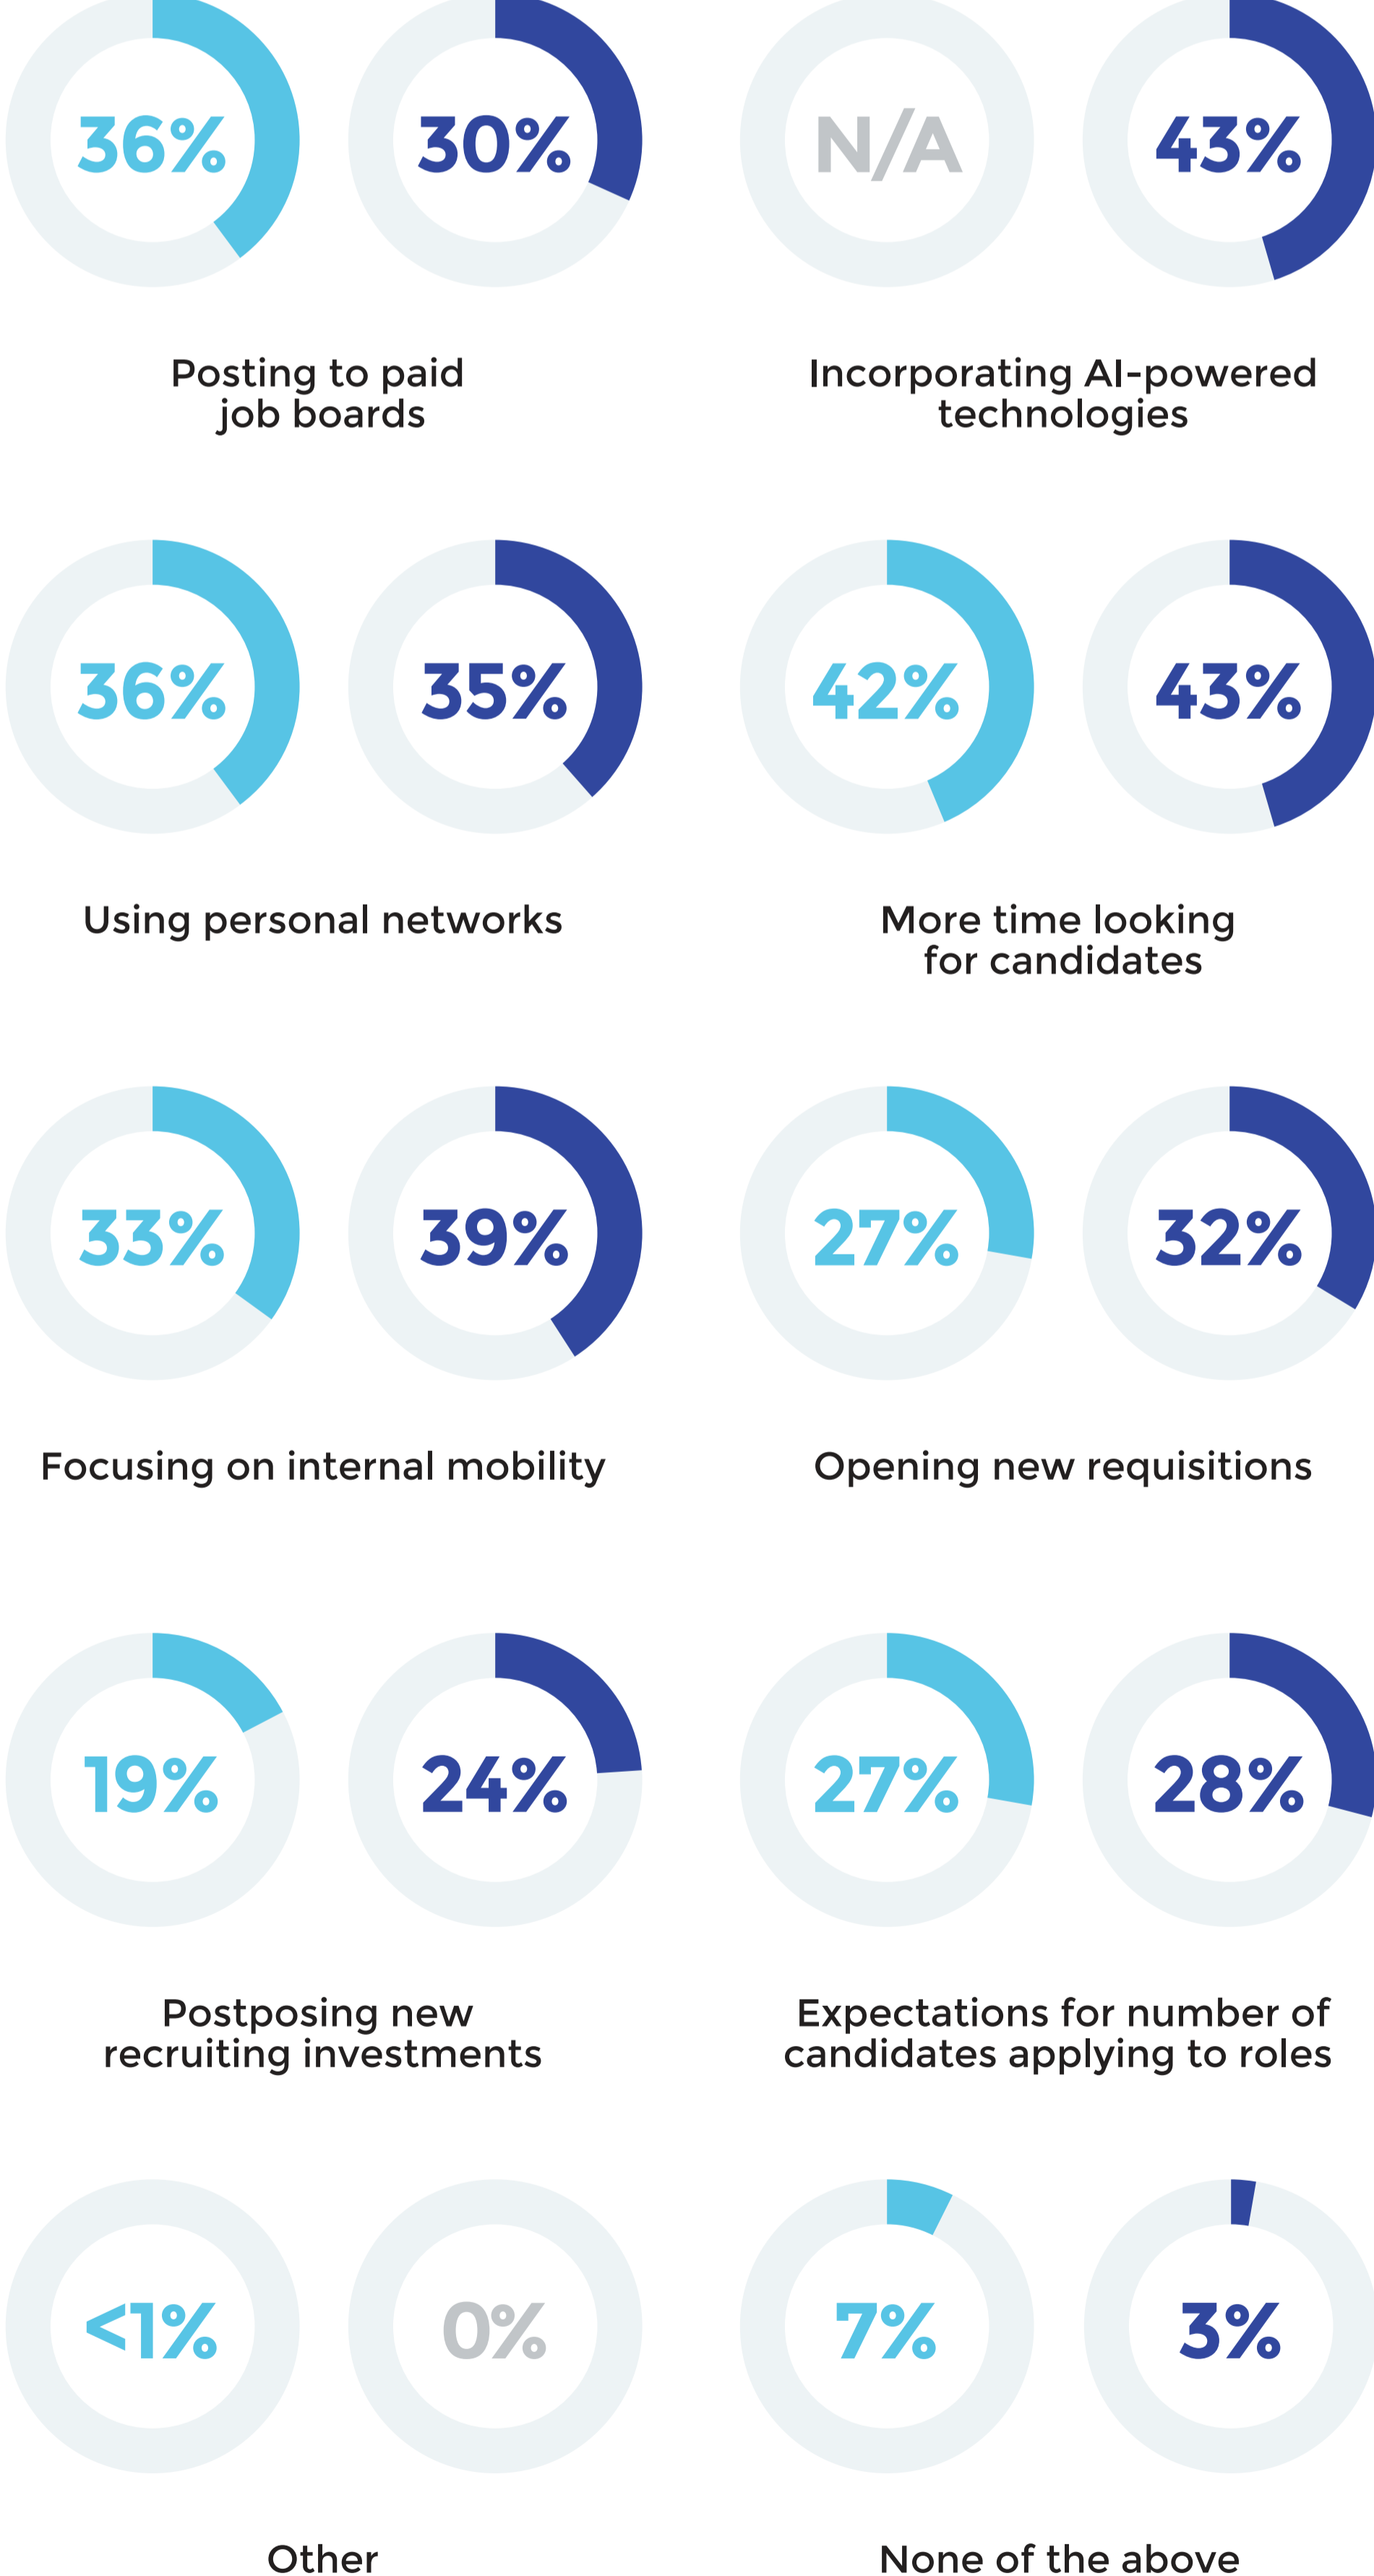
36%

30%

N/A

43%

Posting to paid job boards

Incorporating AI-powered technologies

36%

35%

42%

43%

Using personal networks

More time looking for candidates

33%

39%

27%

32%

Focusing on internal mobility

Opening new requisitions

19%

24%

27%

28%

Postposing new recruiting investments

Expectations for number of candidates applying to roles

<1%

0%

7%

3%

Other

None of the above